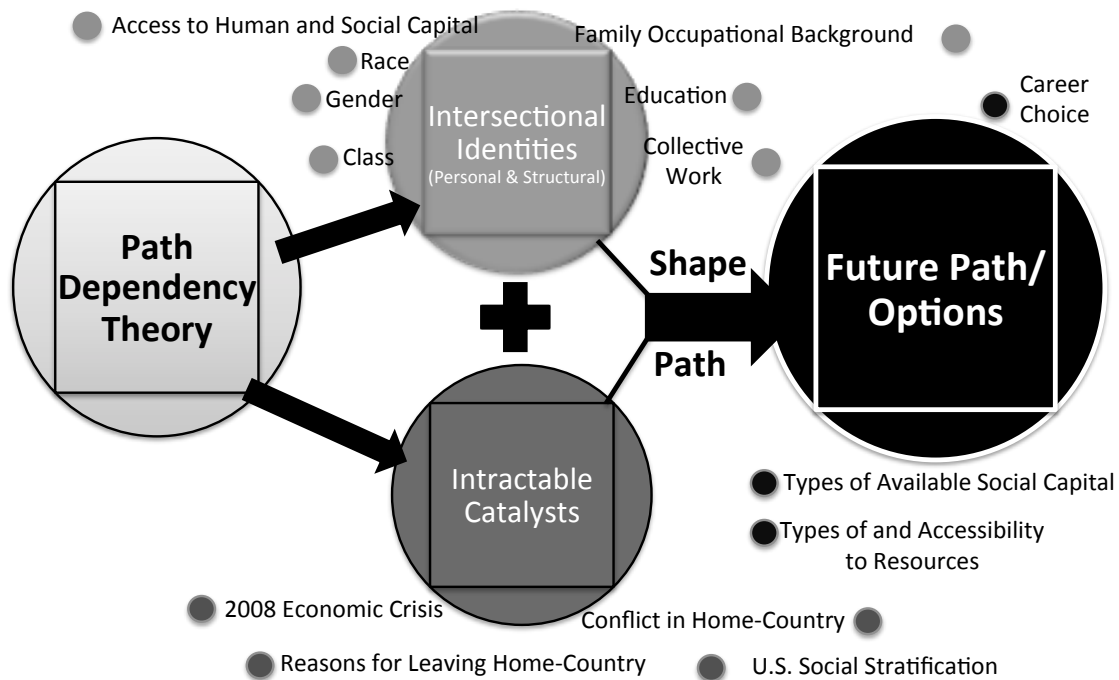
Access to Human and Social Capital

Family Occupational Background

Race

Gender

Class

Intersectional Identities
(Personal & Structural)

Education

Collective Work

Career Choice

Path Dependency Theory

Shape

Path

Future Path/ Options

Intractable Catalysts

Types of Available Social Capital

Types of and Accessibility to Resources

2008 Economic Crisis

Conflict in Home-Country

Reasons for Leaving Home-Country

U.S. Social Stratification